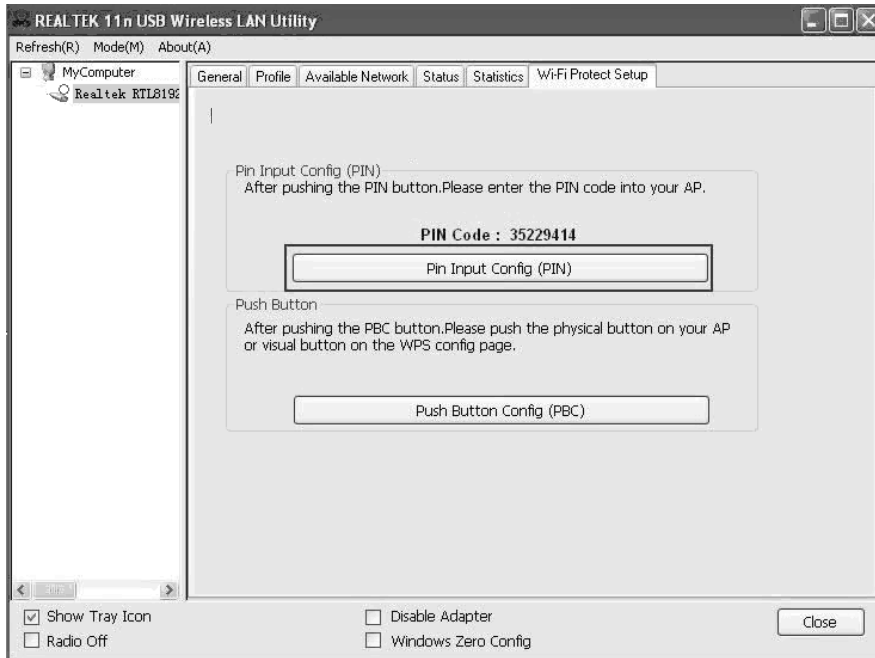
REALTEK 11n USB Wireless LAN Utility

Refresh(R) Mode(M) About(A)

MyComputer
Realtek RTL8192

General | Profile | Available Network | Status | Statistics | Wi-Fi Protect Setup

Pin Input Config (PIN)
After pushing the PIN button.Please enter the PIN code into your AP.

PIN Code : 35229414

Pin Input Config (PIN)

Push Button
After pushing the PBC button.Please push the physical button on your AP or visual button on the WPS config page.

Push Button Config (PBC)

Show Tray Icon
Radio Off
Disable Adapter
Windows Zero Config
Close